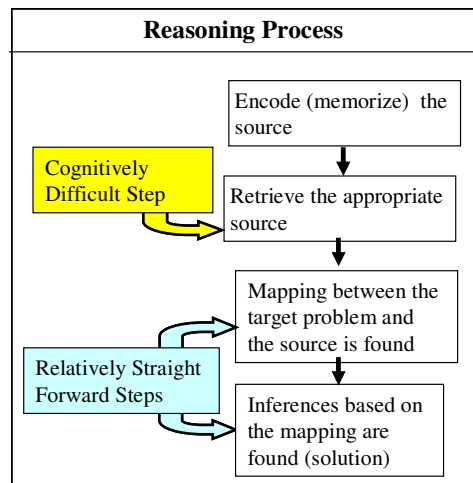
Reasoning Process

Encode (memorize) the source

Cognitively Difficult Step

Retrieve the appropriate source

Mapping between the target problem and the source is found

Relatively Straight Forward Steps

Inferences based on the mapping are found (solution)